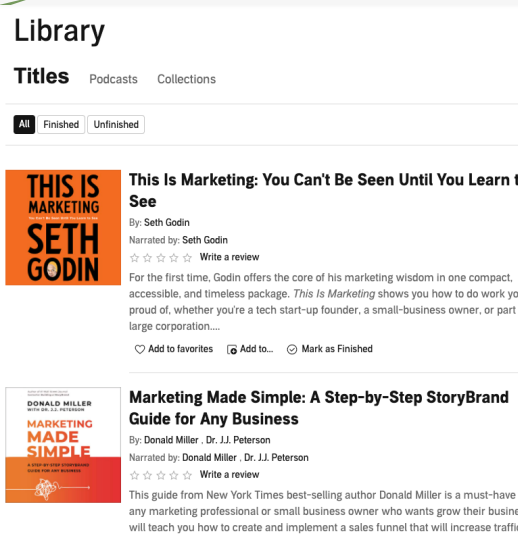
Library

Titles Podcasts Collections

All Finished Unfinished

THIS IS MARKETING You Can't Be Seen Until You Learn to See SETH GODIN

This Is Marketing: You Can't Be Seen Until You Learn t See

By: Seth Godin

Narrated by: Seth Godin

Write a review

For the first time, Godin offers the core of his marketing wisdom in one compact, accessible, and timeless package. *This Is Marketing* shows you how to do work yo proud of, whether you're a tech start-up founder, a small-business owner, or part large corporation....

Add to favorites Add to... Mark as Finished

DONALD MILLER WITH DR. J.J. PETERSON MARKETING MADE SIMPLE A STEP-BY-STEP STORYBRAND GUIDE FOR ANY BUSINESS

Marketing Made Simple: A Step-by-Step StoryBrand Guide for Any Business

By: Donald Miller , Dr. J.J. Peterson

Narrated by: Donald Miller , Dr. J.J. Peterson

Write a review

This guide from New York Times best-selling author Donald Miller is a must-have any marketing professional or small business owner who wants grow their busine will teach you how to create and implement a sales funnel that will increase traffi